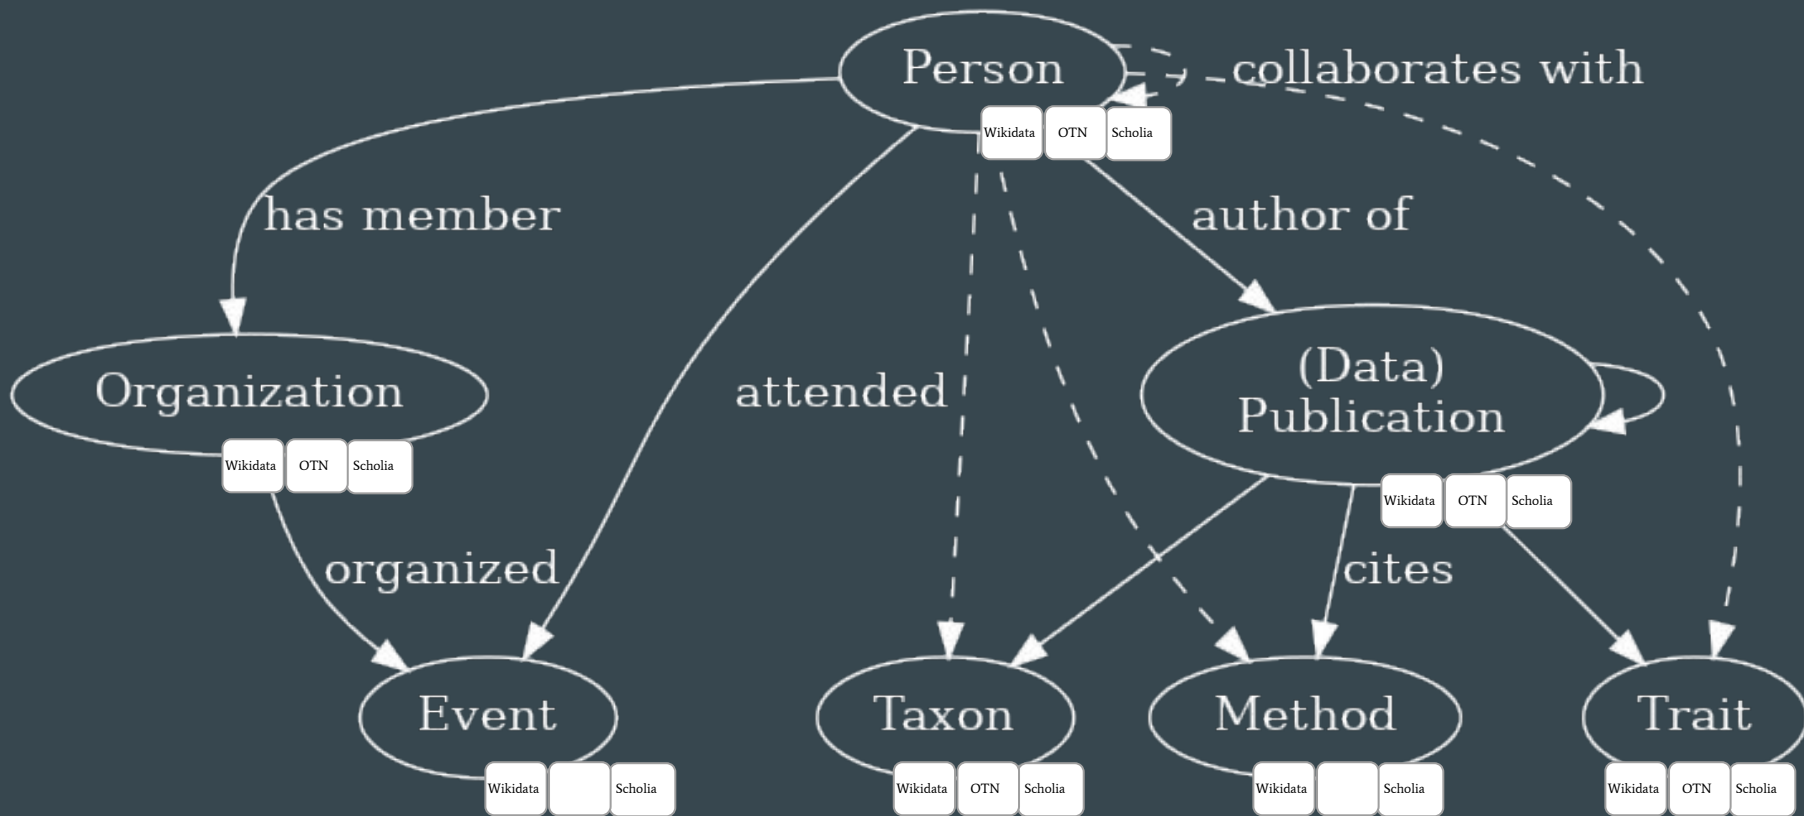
Person
collaborates with
Wikidata OTN Scholia
has member
author of
Organization
Wikidata OTN Scholia
attended
(Data) Publication
Wikidata OTN Scholia
organized
cites
Event
Wikidata Scholia
Taxon
Wikidata OTN Scholia
Method
Wikidata Scholia
Trait
Wikidata OTN Scholia